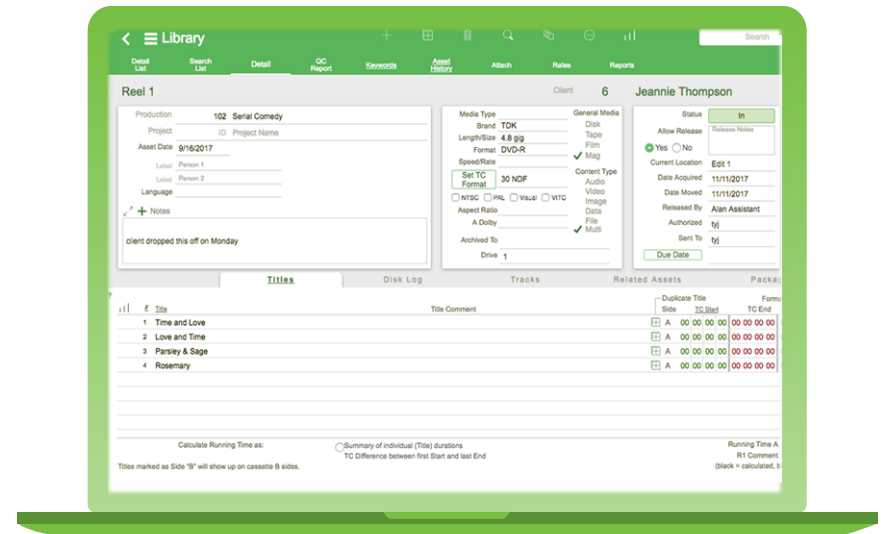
Library

Search

Detail List | Search List | Detail | QC Report | Keywords | Asset History | Attach | Rates | Reports

Reel 1

Client 6 Jeannie Thompson

Production 102 Serial Comedy
Project ID Project Name
Asset Date 9/16/2017
Label Person 1
Label Person 2
Language

Notes

client dropped this off on Monday

Media Type
Brand TDK
Length/Size 4.8 gig
Format DVD-R
Speed/Rate
Set TC Format 30 NDF
NTSC PAL Visual VITC
Aspect Ratio
A Dolby
Archived To
Drive 1

General Media
Disk
Tape
Film
Mag

Content Type
Audio
Video
Image
Data
File
Multi

Status In
Allow Release
Release Notes
Yes No
Current Location Edit 1
Date Acquired 11/11/2017
Date Moved 11/11/2017
Released By Alan Assistant
Authorized tyj
Sent To tyj
Due Date

Titles | Disk Log | Tracks | Related Assets | Packag

| # | Title | Title Comment | Duplicate Title Side | TC Start | TC End |
|---|---|---|---|---|---|
| 1 | Time and Love | | A | 00 00 00 00 | 00 00 00 00 |
| 2 | Love and Time | | A | 00 00 00 00 | 00 00 00 00 |
| 3 | Parsley & Sage | | A | 00 00 00 00 | 00 00 00 00 |
| 4 | Rosemary | | A | 00 00 00 00 | 00 00 00 00 |

Formu

Calculate Running Time as:
Summary of individual (Title) durations
TC Difference between first Start and last End
Titles marked as Side "B" will show up on cassette B sides.

Running Time A
R1 Comment
(black = calculated, b